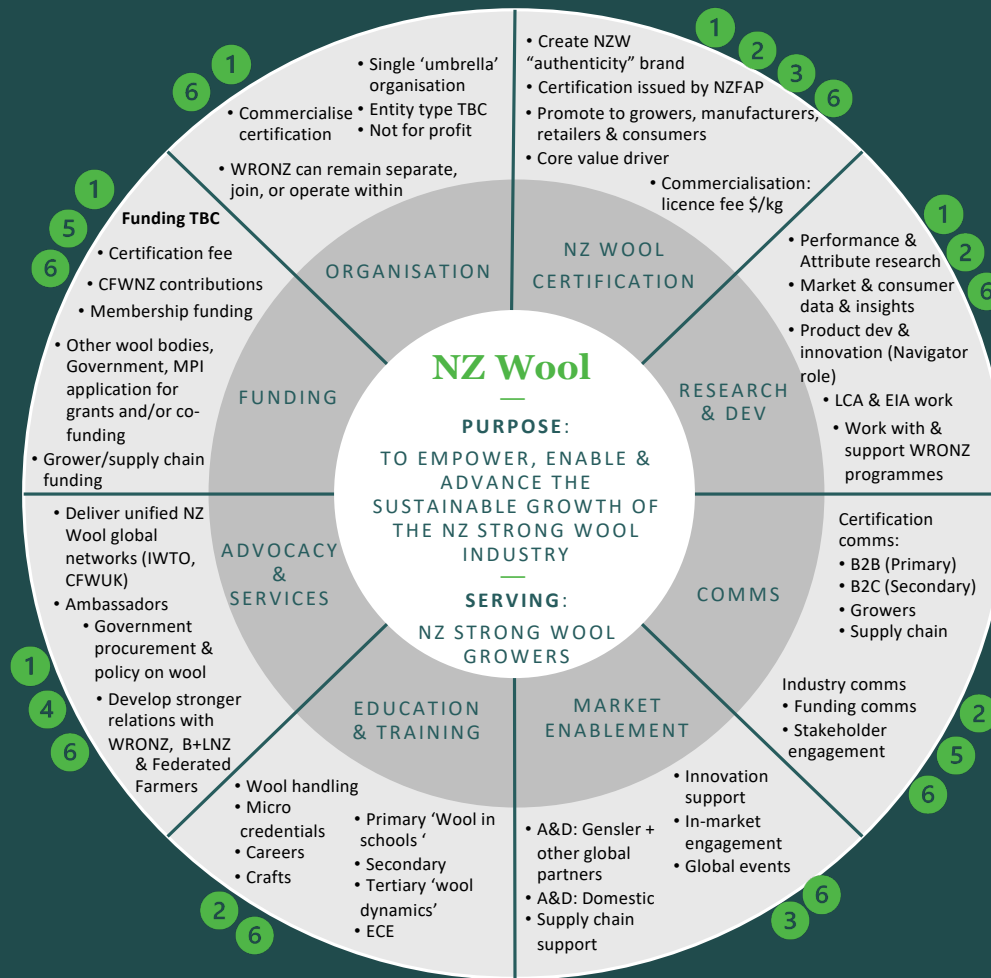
NZ Wool

PURPOSE:

TO EMPOWER, ENABLE & ADVANCE THE SUSTAINABLE GROWTH OF THE NZ STRONG WOOL INDUSTRY

SERVING:

NZ STRONG WOOL GROWERS

ORGANISATION

6 1

• Commercialise certification
• Single 'umbrella' organisation
• Entity type TBC
• Not for profit
• WRONZ can remain separate, join, or operate within

NZ WOOL CERTIFICATION

1 2 3 6

• Create NZW "authenticity" brand
• Certification issued by NZFAP
• Promote to growers, manufacturers, retailers & consumers
• Core value driver
• Commercialisation: licence fee $/kg

RESEARCH & DEV

1 2 6

• Performance & Attribute research
• Market & consumer data & insights
• Product dev & innovation (Navigator role)
• LCA & EIA work
• Work with & support WRONZ programmes

COMMS

Certification comms:
• B2B (Primary)
• B2C (Secondary)
• Growers
• Supply chain

Industry comms
• Funding comms
• Stakeholder engagement

2 5 6

MARKET ENABLEMENT

• Innovation support
• In-market engagement
• Global events
• A&D: Gensler + other global partners
• A&D: Domestic
• Supply chain support

6 3

EDUCATION & TRAINING

• Wool handling
• Micro credentials
• Careers
• Crafts
• Primary 'Wool in schools '
• Secondary
• Tertiary 'wool dynamics'
• ECE

2 6

ADVOCACY & SERVICES

• Deliver unified NZ Wool global networks (IWTO, CFWUK)
• Ambassadors
• Government procurement & policy on wool
• Develop stronger relations with WRONZ, B+LNZ & Federated Farmers

1 4 6

FUNDING

1 5 6

Funding TBC
• Certification fee
• CFWNZ contributions
• Membership funding
• Other wool bodies, Government, MPI application for grants and/or co-funding
• Grower/supply chain funding